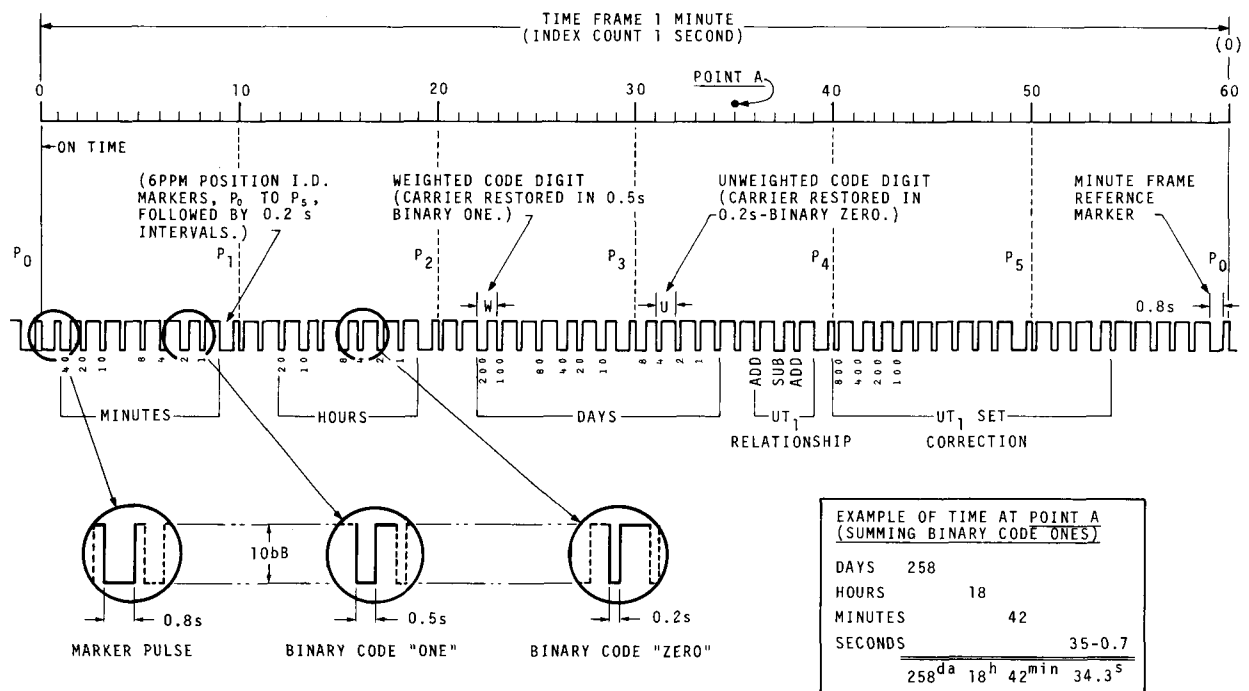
TIME FRAME 1 MINUTE
(INDEX COUNT 1 SECOND)

(0)

POINT A

0 10 20 30 40 50 60

ON TIME

(6PPM POSITION I.D. MARKERS, $P_0$ TO $P_5$, FOLLOWED BY 0.2 s INTERVALS.)

WEIGHTED CODE DIGIT (CARRIER RESTORED IN 0.5s BINARY ONE.)

UNWEIGHTED CODE DIGIT (CARRIER RESTORED IN 0.2s-BINARY ZERO.)

MINUTE FRAME REFERNCE MARKER

$P_0$ $P_1$ $P_2$ $P_3$ $P_4$ $P_5$ $P_0$

W U 0.8s

40 20 10 8 4 2 1 20 10 8 4 2 1 200 100 80 40 20 10 8 4 2 1 ADD SUB ADD 800 400 200 100

MINUTES HOURS DAYS $UT_1$ RELATIONSHIP $UT_1$ SET CORRECTION

10dB

0.8s 0.5s 0.2s

MARKER PULSE BINARY CODE "ONE" BINARY CODE "ZERO"

EXAMPLE OF TIME AT POINT A
(SUMMING BINARY CODE ONES)

DAYS 258
HOURS 18
MINUTES 42
SECONDS 35-0.7
$258^{da}$ $18^{h}$ $42^{min}$ $34.3^{s}$